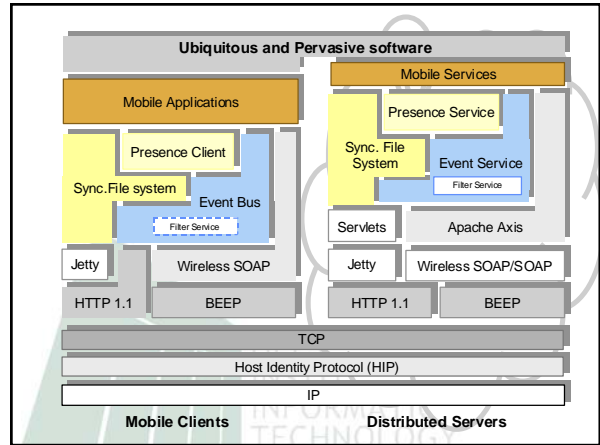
Ubiquitous and Pervasive software

Mobile Applications

Presence Client

Sync.File system

Event Bus

Filter Service

Jetty

Wireless SOAP

HTTP 1.1

BEEP

Mobile Services

Presence Service

Sync. File System

Event Service

Filter Service

Servlets

Apache Axis

Jetty

Wireless SOAP/SOAP

HTTP 1.1

BEEP

TCP

Host Identity Protocol (HIP)

IP

Mobile Clients

Distributed Servers

INFORMATION TECHNOLOGY